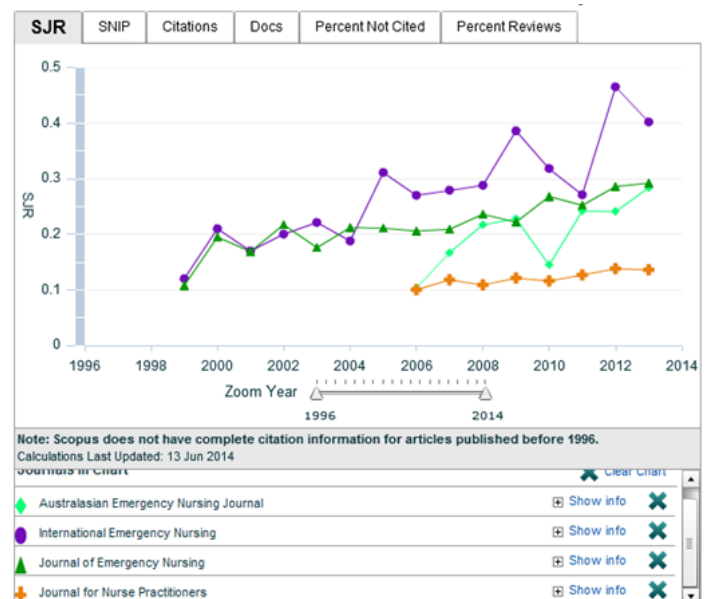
SJR | SNIP | Citations | Docs | Percent Not Cited | Percent Reviews

0.5
0.4
0.3
0.2
0.1
0
SJR

1996 1998 2000 2002 2004 2006 2008 2010 2012 2014

Zoom Year
1996 2014

Note: Scopus does not have complete citation information for articles published before 1996.
Calculations Last Updated: 13 Jun 2014

Journals in Chart
Clear Chart

Australasian Emergency Nursing Journal — Show info
International Emergency Nursing — Show info
Journal of Emergency Nursing — Show info
Journal for Nurse Practitioners — Show info